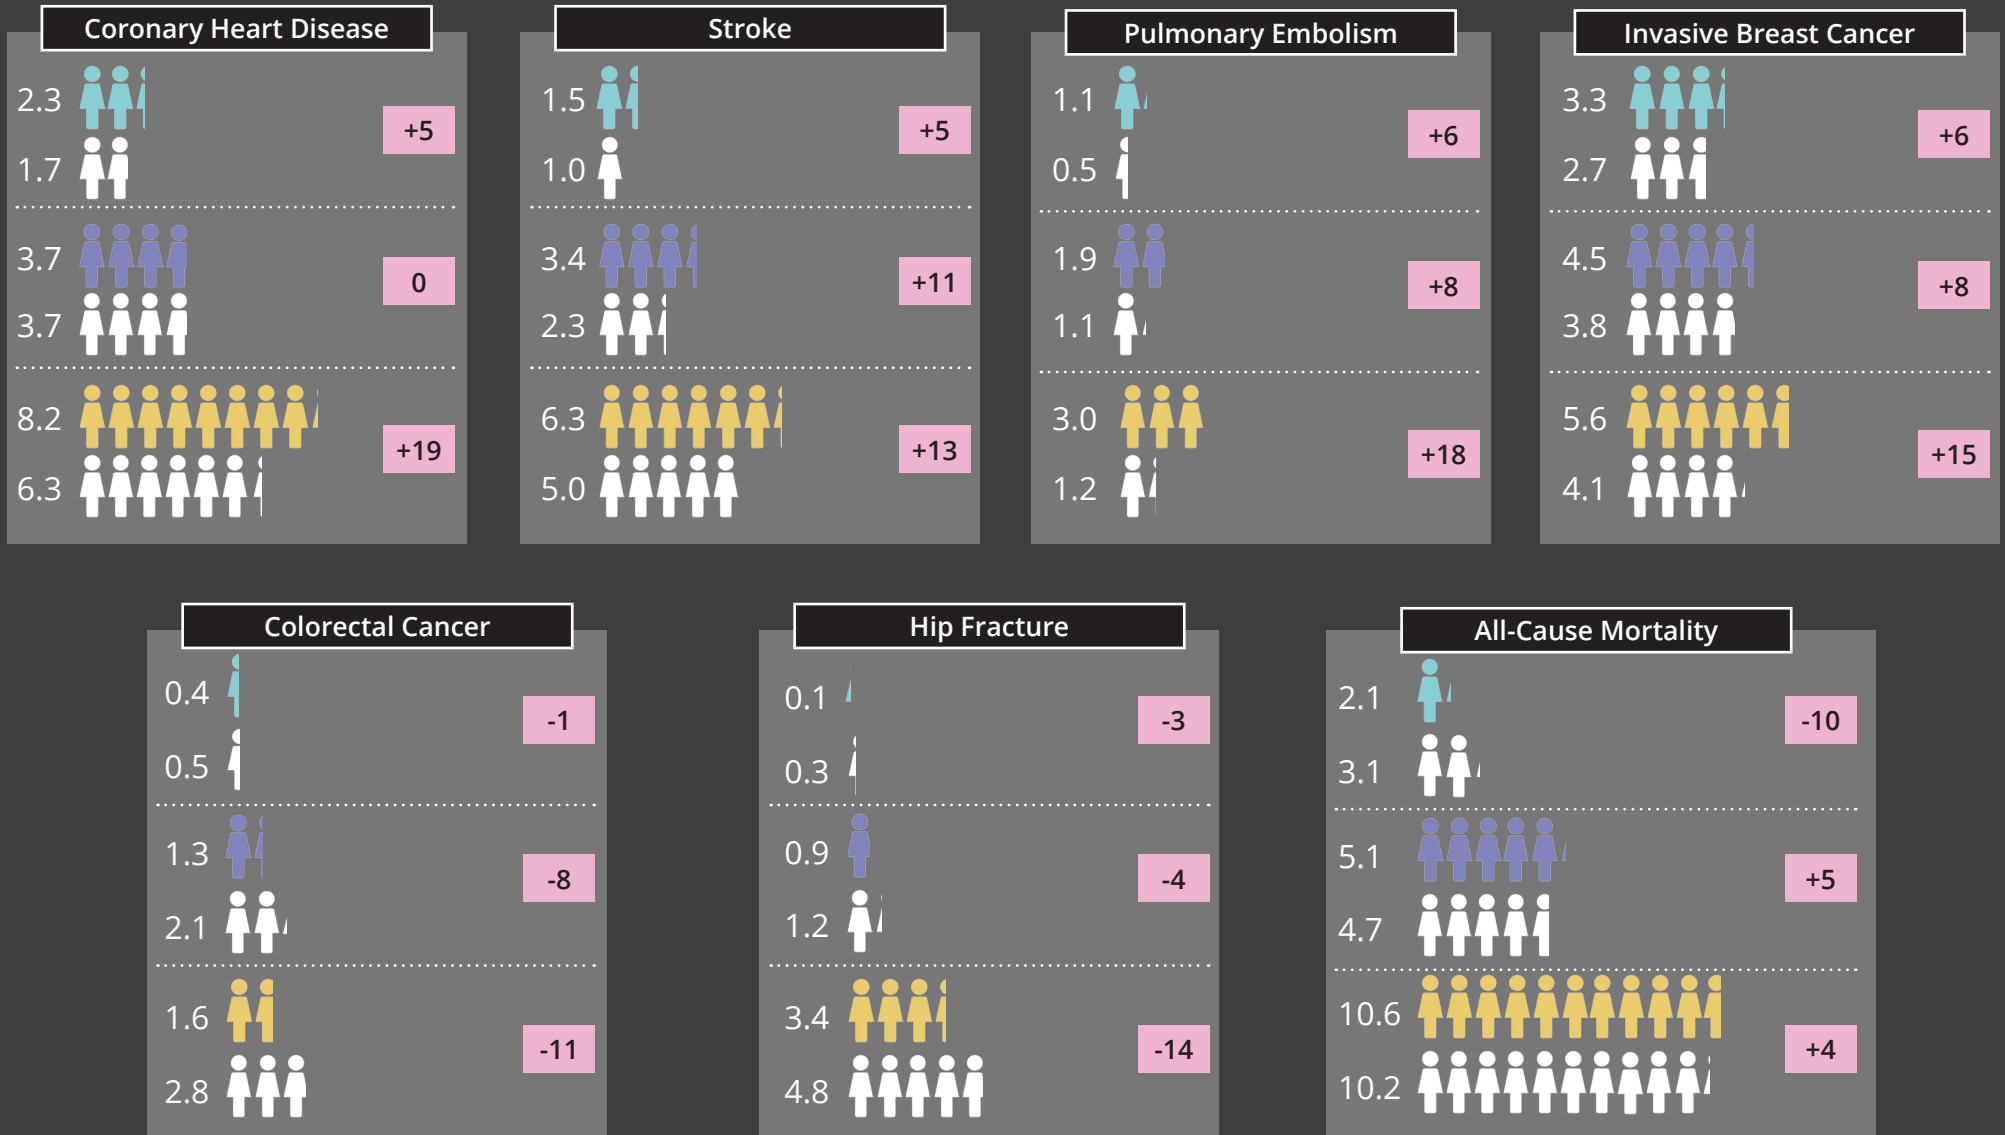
Coronary Heart Disease

2.3
1.7
+5

3.7
3.7
0

8.2
6.3
+19

Stroke

1.5
1.0
+5

3.4
2.3
+11

6.3
5.0
+13

Pulmonary Embolism

1.1
0.5
+6

1.9
1.1
+8

3.0
1.2
+18

Invasive Breast Cancer

3.3
2.7
+6

4.5
3.8
+8

5.6
4.1
+15

Colorectal Cancer

0.4
0.5
-1

1.3
2.1
-8

1.6
2.8
-11

Hip Fracture

0.1
0.3
-3

0.9
1.2
-4

3.4
4.8
-14

All-Cause Mortality

2.1
3.1
-10

5.1
4.7
+5

10.6
10.2
+4